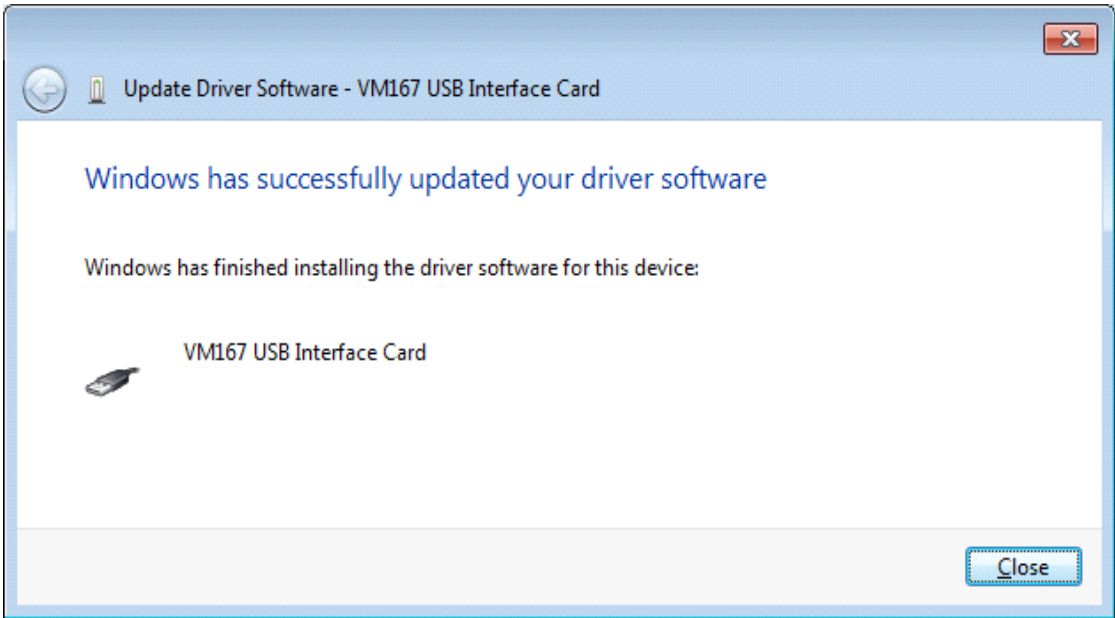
Update Driver Software - VM167 USB Interface Card

Windows has successfully updated your driver software

Windows has finished installing the driver software for this device:

VM167 USB Interface Card

Close